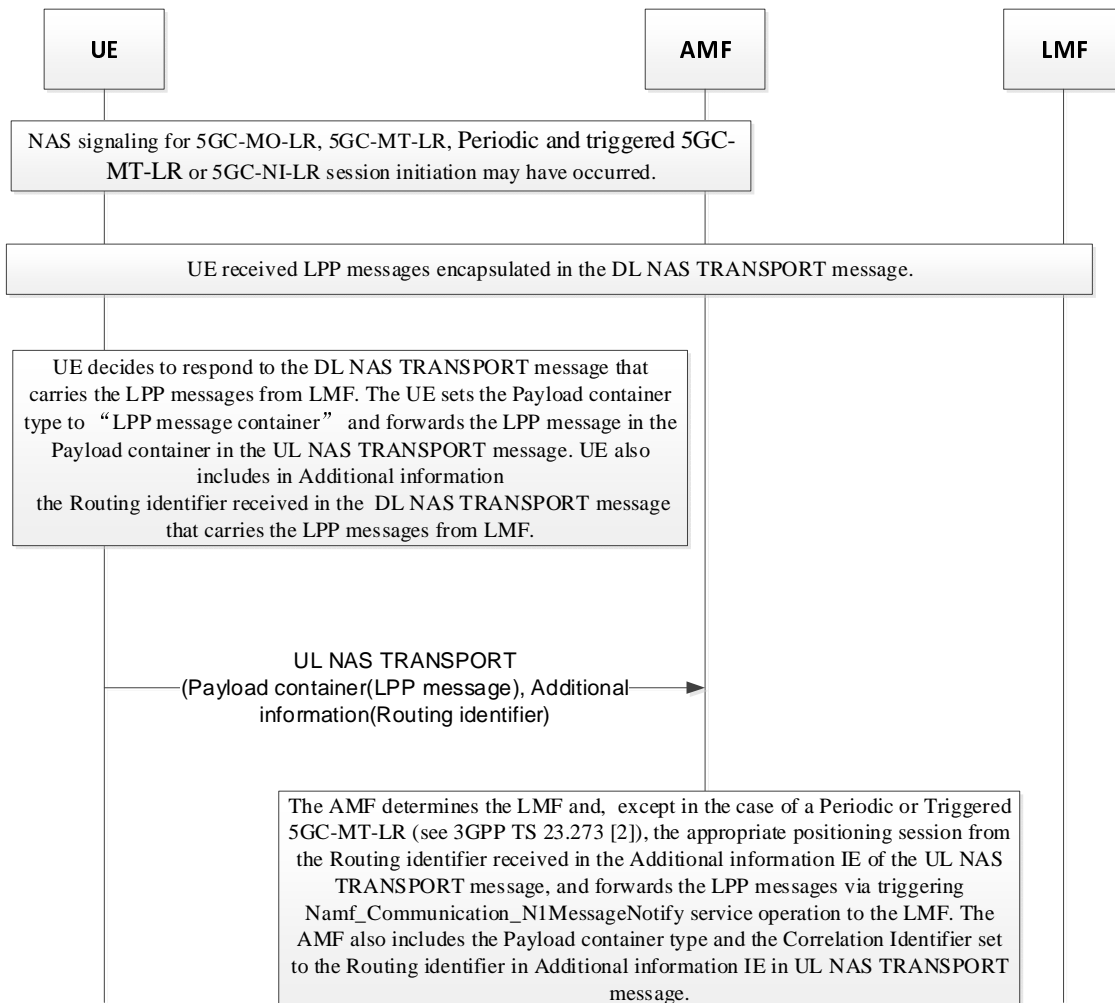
UE

AMF

LMF

NAS signaling for 5GC-MO-LR, 5GC-MT-LR, Periodic and triggered 5GC-MT-LR or 5GC-NI-LR session initiation may have occurred.

UE received LPP messages encapsulated in the DL NAS TRANSPORT message.

UE decides to respond to the DL NAS TRANSPORT message that carries the LPP messages from LMF. The UE sets the Payload container type to "LPP message container" and forwards the LPP message in the Payload container in the UL NAS TRANSPORT message. UE also includes in Additional information the Routing identifier received in the DL NAS TRANSPORT message that carries the LPP messages from LMF.

UL NAS TRANSPORT (Payload container(LPP message), Additional information(Routing identifier)

The AMF determines the LMF and, except in the case of a Periodic or Triggered 5GC-MT-LR (see 3GPP TS 23.273 [2]), the appropriate positioning session from the Routing identifier received in the Additional information IE of the UL NAS TRANSPORT message, and forwards the LPP messages via triggering Namf_Communication_N1MessageNotify service operation to the LMF. The AMF also includes the Payload container type and the Correlation Identifier set to the Routing identifier in Additional information IE in UL NAS TRANSPORT message.